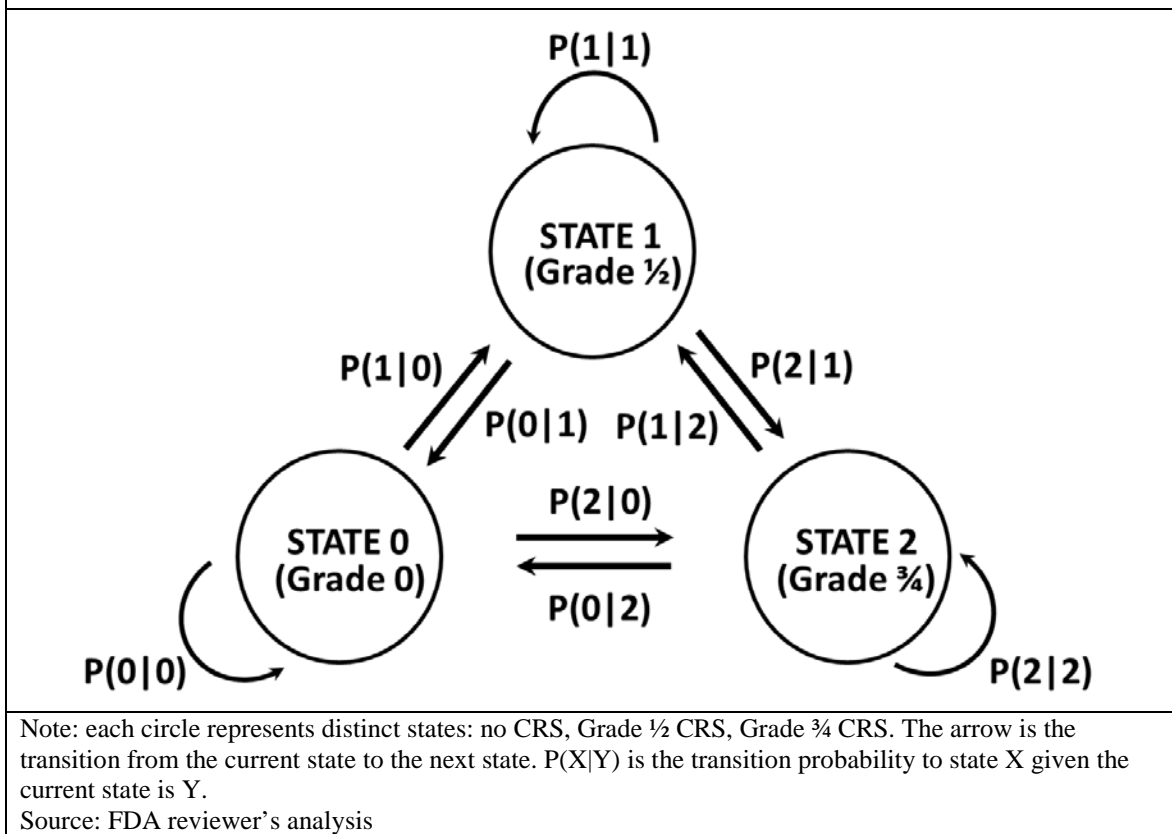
P(1|1)

STATE 1
(Grade ½)

P(1|0)

P(0|1)

P(2|1)

P(1|2)

STATE 0
(Grade 0)

P(2|0)

P(0|2)

STATE 2
(Grade ¾)

P(0|0)

P(2|2)

Note: each circle represents distinct states: no CRS, Grade ½ CRS, Grade ¾ CRS. The arrow is the transition from the current state to the next state. P(X|Y) is the transition probability to state X given the current state is Y.
Source: FDA reviewer's analysis